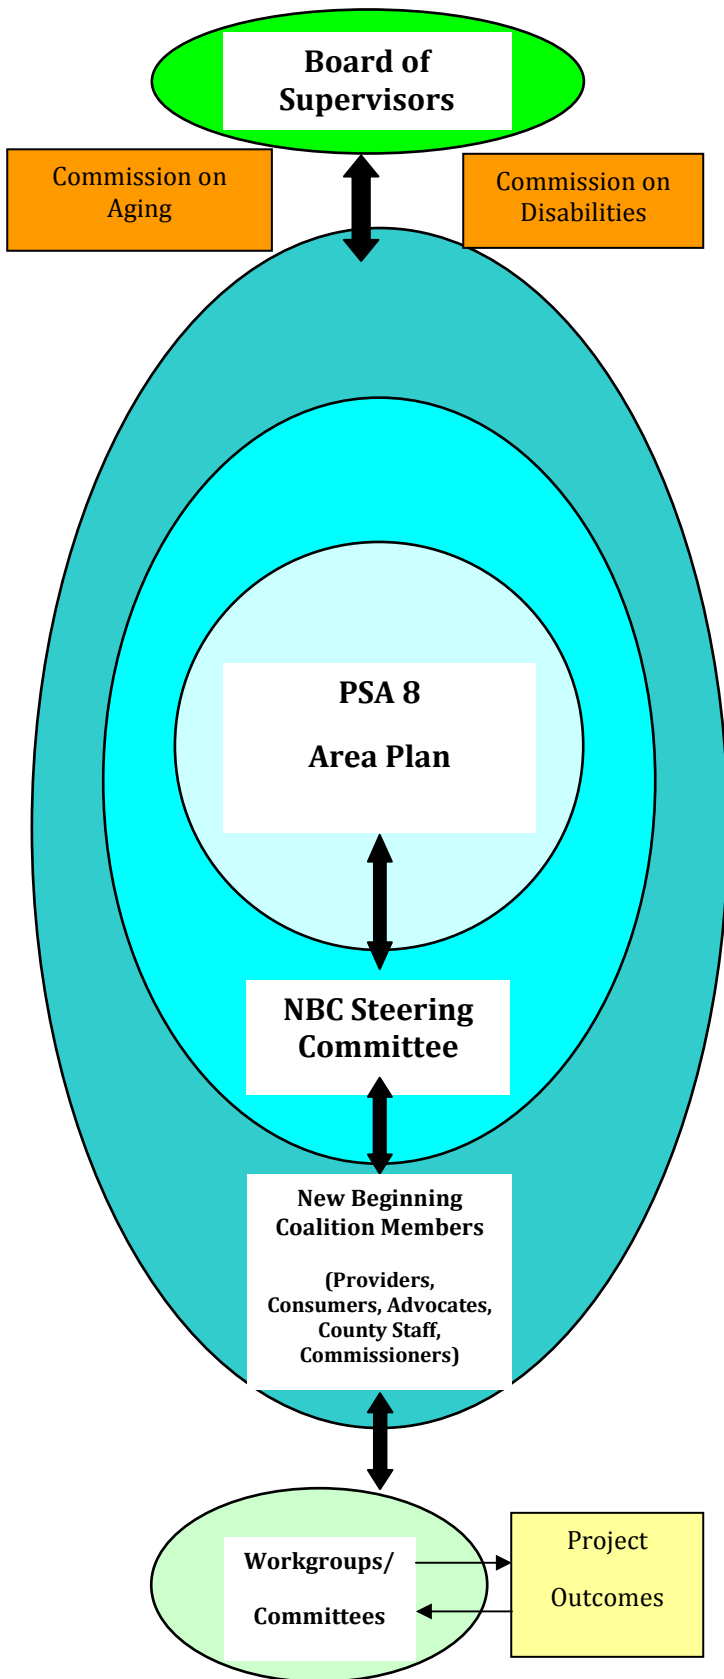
Board of Supervisors

Commission on Aging

Commission on Disabilities

PSA 8

Area Plan

NBC Steering Committee

New Beginning Coalition Members

(Providers, Consumers, Advocates, County Staff, Commissioners)

Workgroups/

Committees

Project

Outcomes